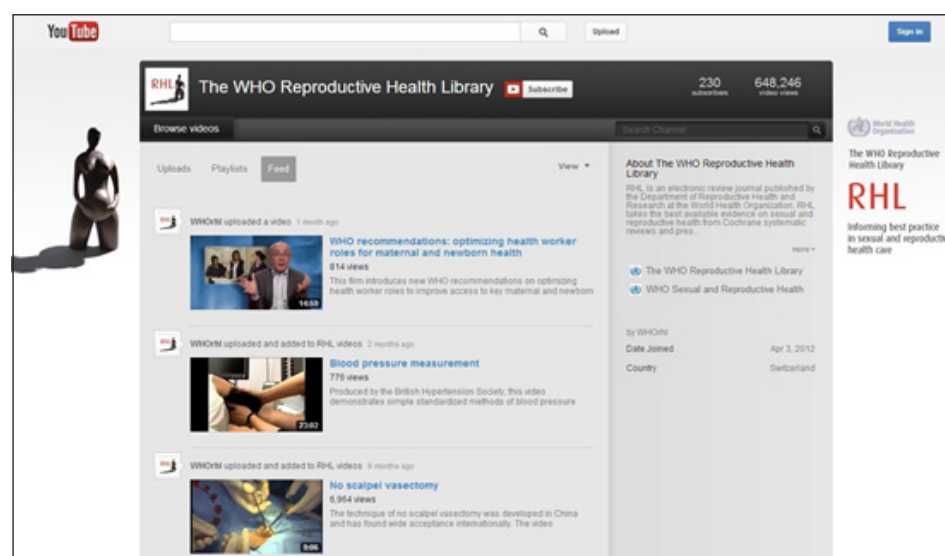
YouTube

Upload

Sign in

RHL

The WHO Reproductive Health Library

Subscribe

230 subscribers

648,246 video views

Browse videos

Search Channel

Uploads Playlists Feed

View

WHOrhl uploaded a video 1 month ago

WHO recommendations: optimizing health worker roles for maternal and newborn health

814 views

This film introduces new WHO recommendations on optimizing health worker roles to improve access to key maternal and newborn

14:59

WHOrhl uploaded and added to RHL videos 2 months ago

Blood pressure measurement

776 views

Produced by the British Hypertension Society, this video demonstrates simple standardized methods of blood pressure

23:02

WHOrhl uploaded and added to RHL videos 9 months ago

No scalpel vasectomy

6,964 views

The technique of no scalpel vasectomy was developed in China and has found wide acceptance internationally. The video

9:06

About The WHO Reproductive Health Library

RHL is an electronic review journal published by the Department of Reproductive Health and Research at the World Health Organization. RHL takes the best available evidence on sexual and reproductive health from Cochrane systematic reviews and pres...

more

The WHO Reproductive Health Library

WHO Sexual and Reproductive Health

by WHOrhl

Date Joined Apr 3, 2012

Country Switzerland

World Health Organization

The WHO Reproductive Health Library

RHL

Informing best practice in sexual and reproductive health care